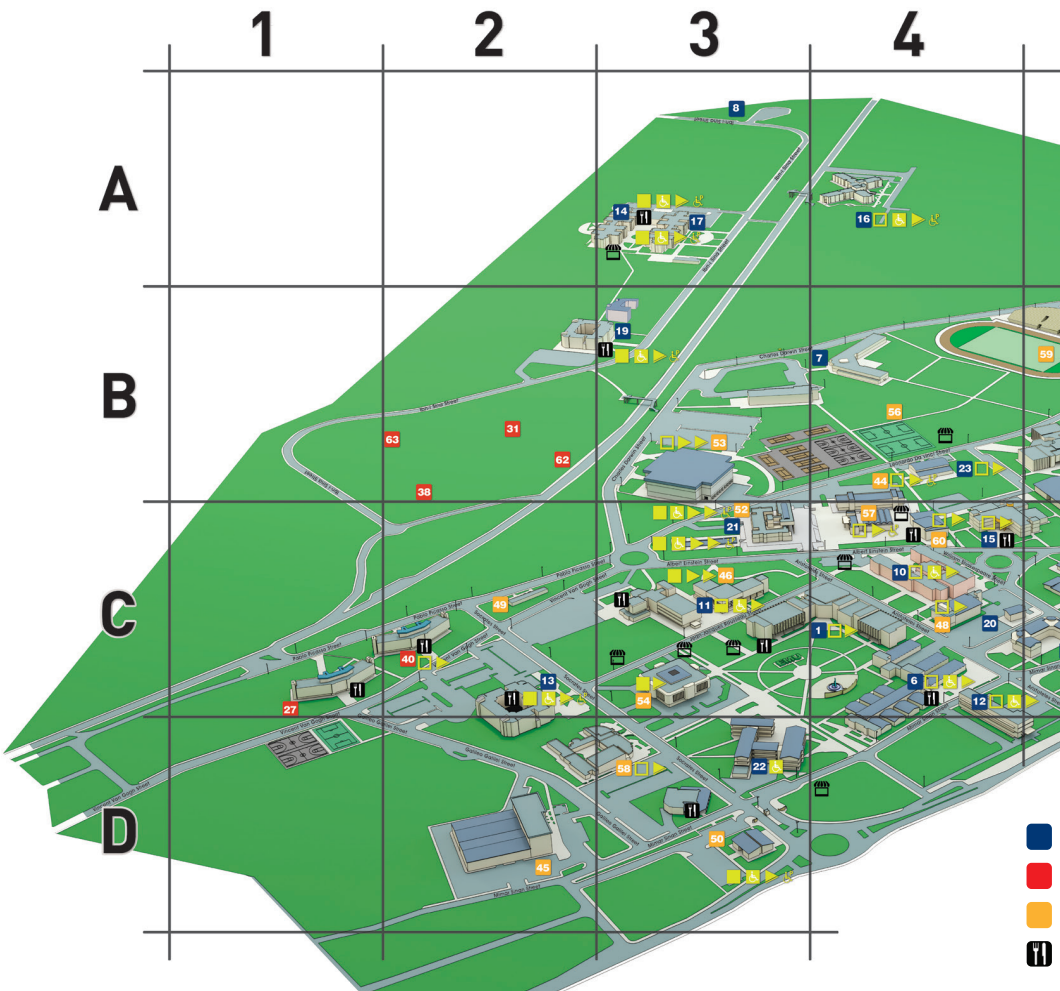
1
2
3
4
A
B
C
D
8
14
17
16
19
7
59
56
53
63
31
62
38
23
44
52
21
57
60
15
10
46
11
49
40
1
48
20
27
13
54
6
12
58
22
50
45
Charles Darwin Street
Albert Einstein Street
Pablo Picasso Street
Vincent Van Gogh Street
Galileo Galilei Street